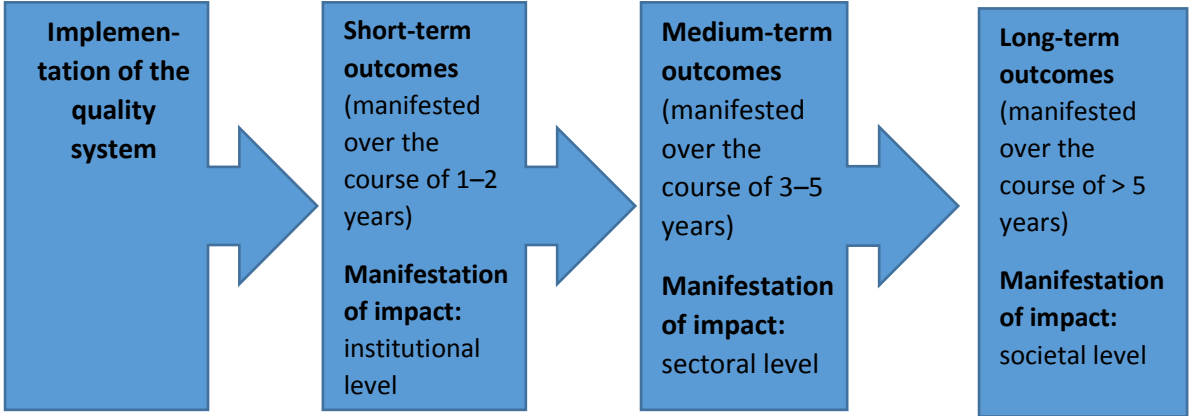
Implementation of the quality system

Short-term outcomes (manifested over the course of 1–2 years)

Manifestation of impact: institutional level

Medium-term outcomes (manifested over the course of 3–5 years)

Manifestation of impact: sectoral level

Long-term outcomes (manifested over the course of > 5 years)

Manifestation of impact: societal level